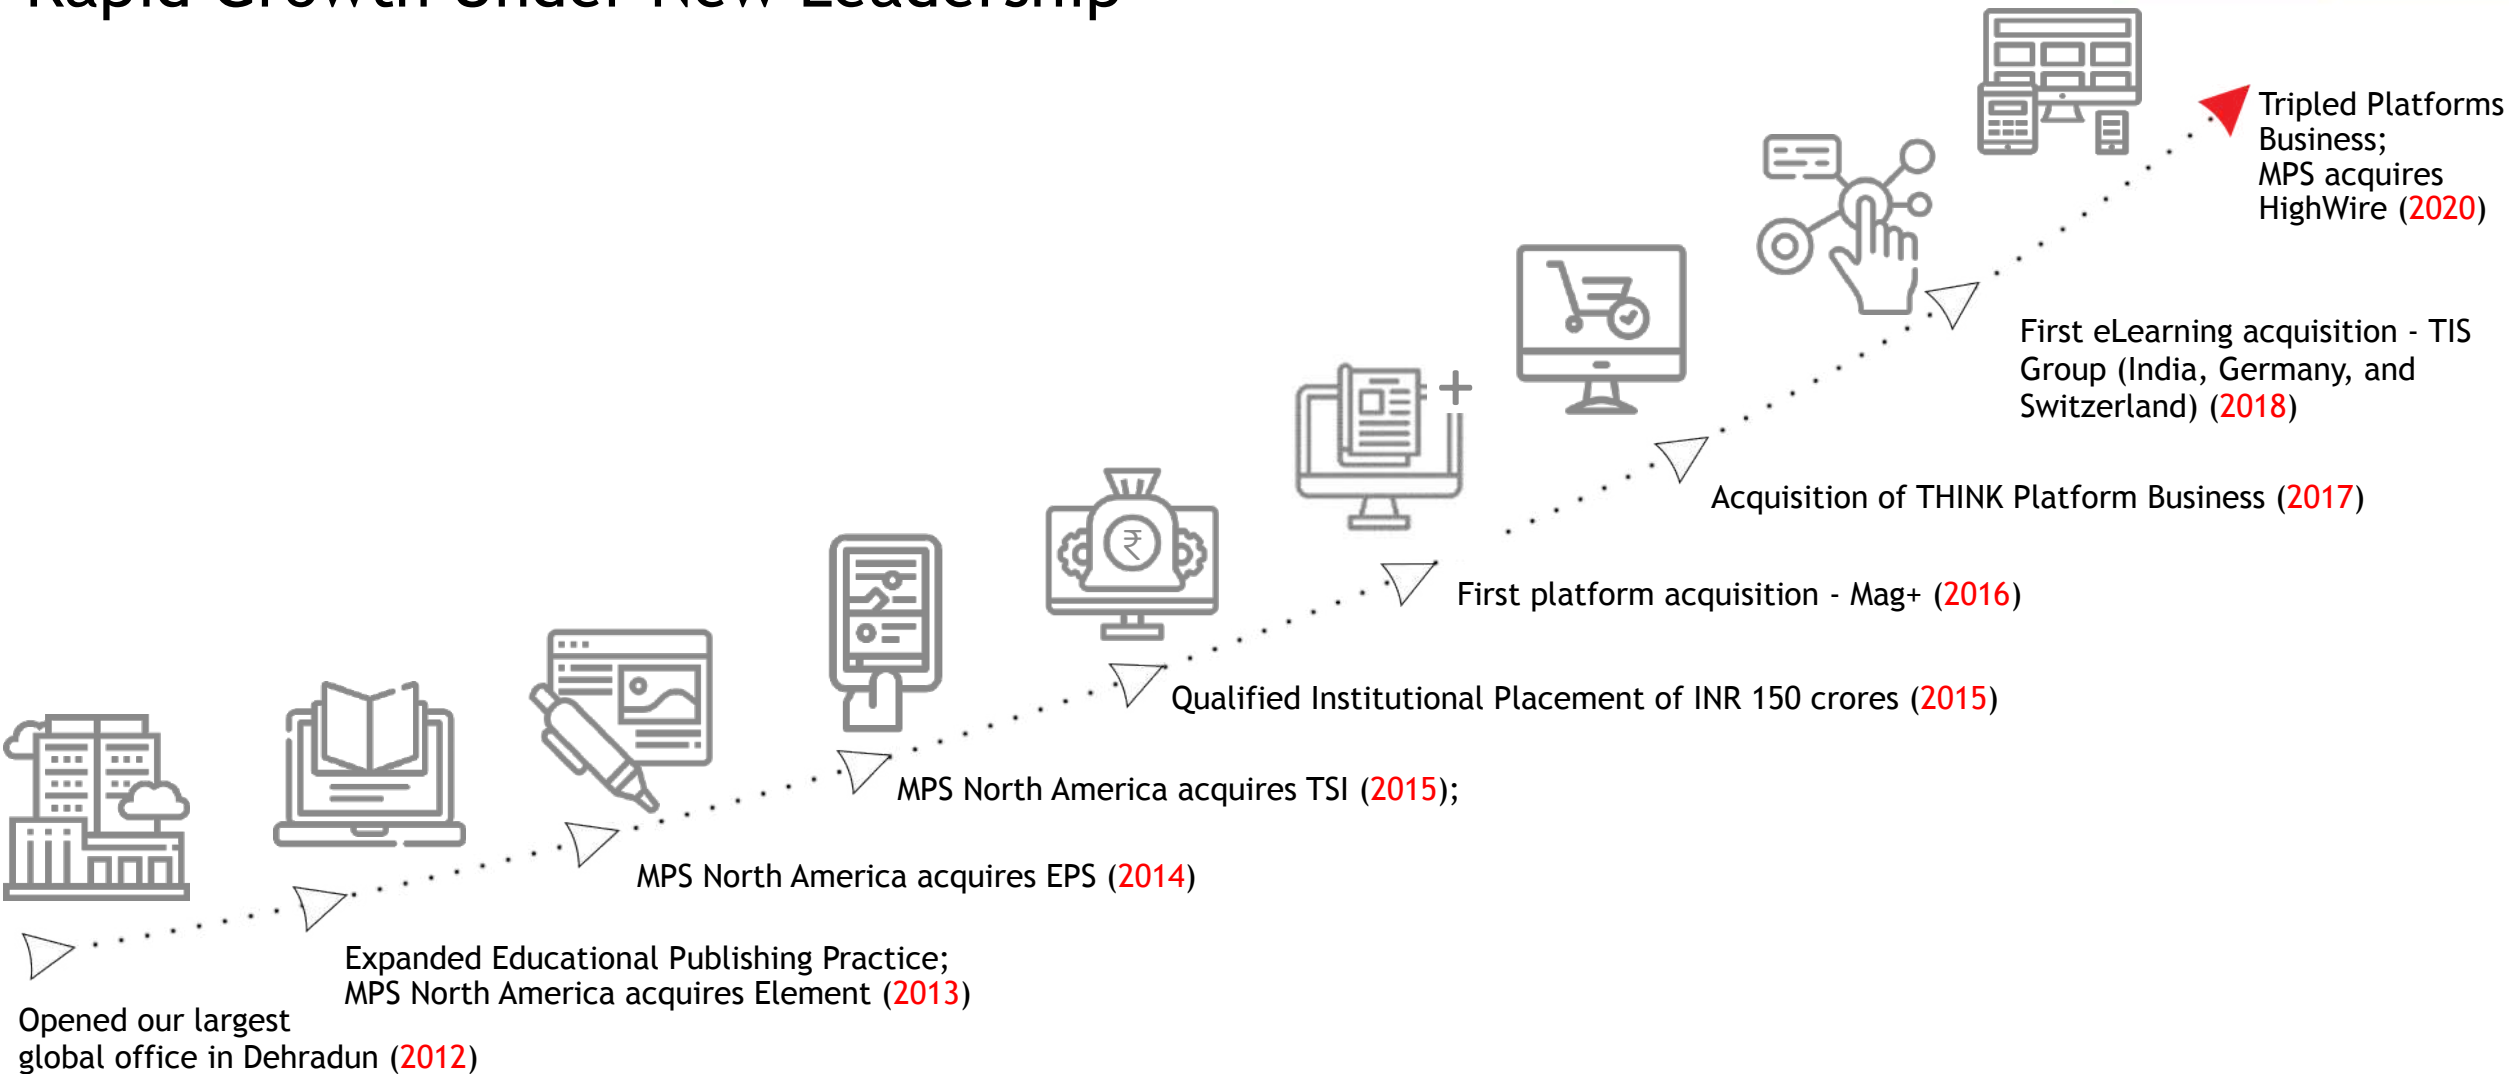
Rapid Growth Under New Leadership

Tripled Platforms Business;
MPS acquires HighWire (2020)

First eLearning acquisition - TIS Group (India, Germany, and Switzerland) (2018)

Acquisition of THINK Platform Business (2017)

First platform acquisition - Mag+ (2016)

Qualified Institutional Placement of INR 150 crores (2015)

MPS North America acquires TSI (2015);

MPS North America acquires EPS (2014)

Expanded Educational Publishing Practice;
MPS North America acquires Element (2013)

Opened our largest global office in Dehradun (2012)